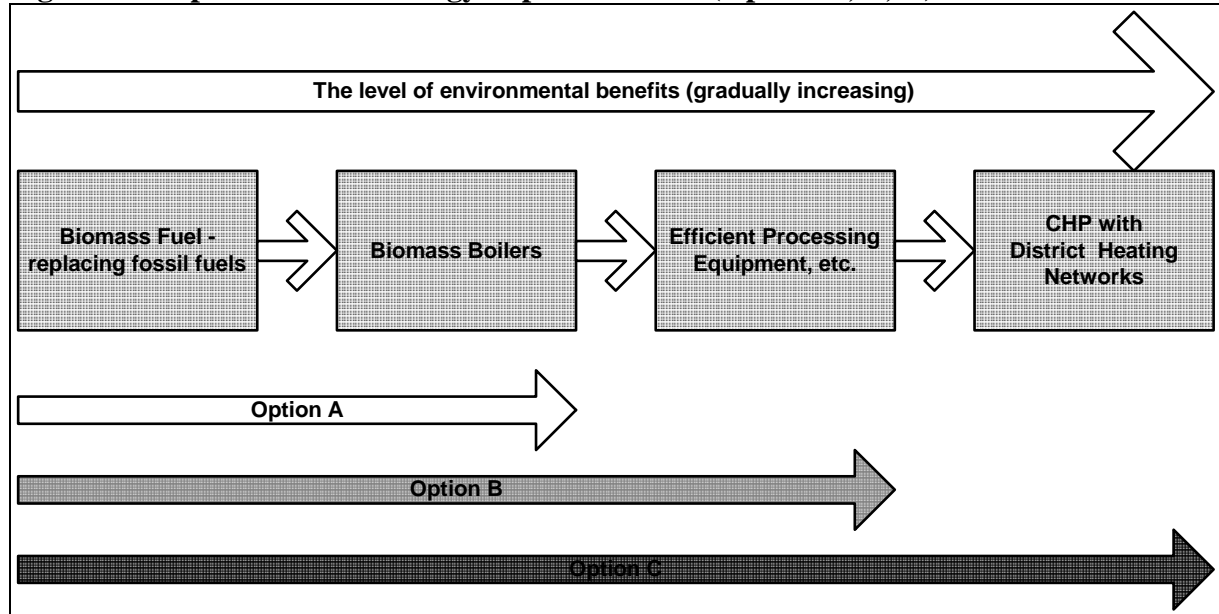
The level of environmental benefits (gradually increasing)

Biomass Fuel - replacing fossil fuels

Biomass Boilers

Efficient Processing Equipment, etc.

CHP with District Heating Networks

Option A

Option B

Option C